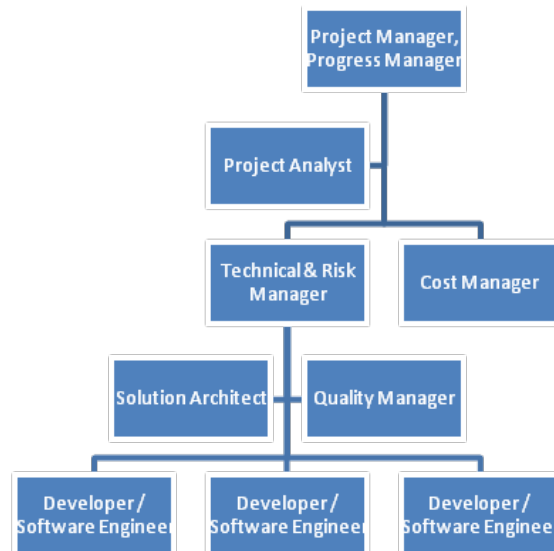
Project Manager, Progress Manager

Project Analyst

Technical & Risk Manager

Cost Manager

Solution Architect

Quality Manager

Developer / Software Enginee

Developer / Software Enginee

Developer / Software Enginee